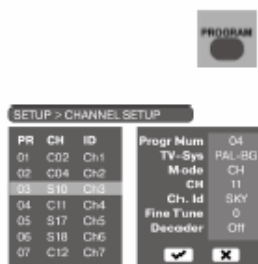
PROGRAM

SETUP > CHANNEL SETUP

| PR | CH | ID |
|---|---|---|
| 01 | C02 | Ch1 |
| 02 | C04 | Ch2 |
| 03 | S10 | Ch3 |
| 04 | C11 | Ch4 |
| 05 | S17 | Ch5 |
| 06 | S18 | Ch6 |
| 07 | C12 | Ch7 |

| | |
|---|---|
| Progr Num | 04 |
| TV-Sys | PAL-BG |
| Mode | CH |
| CH | 11 |
| Ch. Id | SKY |
| Fine Tune | 0 |
| Decoder | Off |

✔ ✖